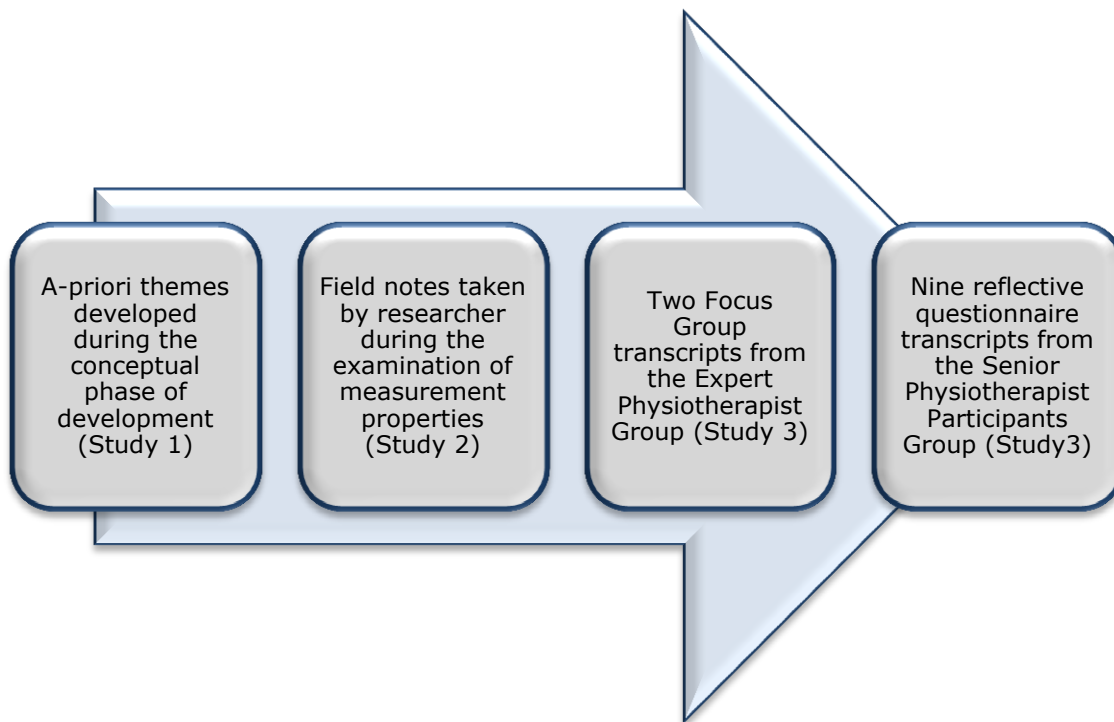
A-priori themes developed during the conceptual phase of development (Study 1)

Field notes taken by researcher during the examination of measurement properties (Study 2)

Two Focus Group transcripts from the Expert Physiotherapist Group (Study 3)

Nine reflective questionnaire transcripts from the Senior Physiotherapist Participants Group (Study3)